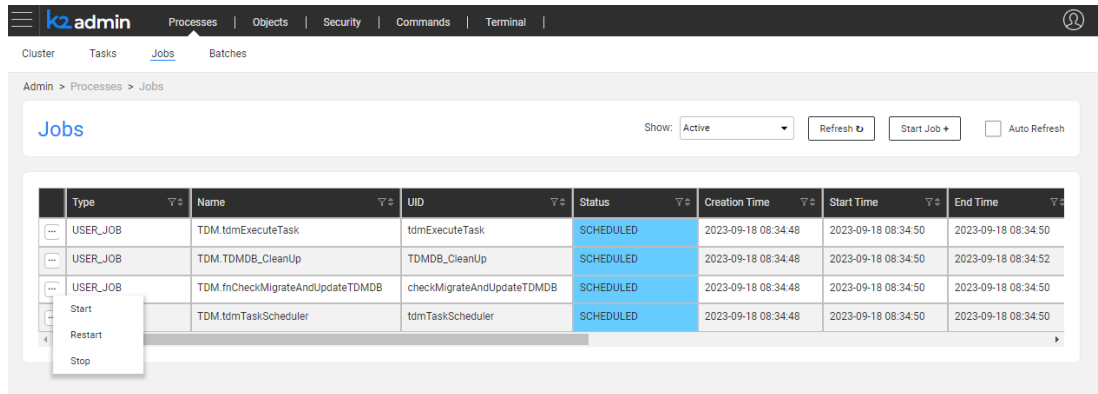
k2admin Processes | Objects | Security | Commands | Terminal |

Cluster Tasks Jobs Batches

Admin > Processes > Jobs

Jobs

Show: Active

Refresh ↻

Start Job +

Auto Refresh

| | Type | Name | UID | Status | Creation Time | Start Time | End Time |
|---|---|---|---|---|---|---|---|
| ... | USER_JOB | TDM.tdmExecuteTask | tdmExecuteTask | SCHEDULED | 2023-09-18 08:34:48 | 2023-09-18 08:34:50 | 2023-09-18 08:34:50 |
| ... | USER_JOB | TDM.TDMDB_CleanUp | TDMDB_CleanUp | SCHEDULED | 2023-09-18 08:34:48 | 2023-09-18 08:34:50 | 2023-09-18 08:34:52 |
| ... | USER_JOB | TDM.fnCheckMigrateAndUpdateTDMDB | checkMigrateAndUpdateTDMDB | SCHEDULED | 2023-09-18 08:34:48 | 2023-09-18 08:34:50 | 2023-09-18 08:34:50 |
| ... | | TDM.tdmTaskScheduler | tdmTaskScheduler | SCHEDULED | 2023-09-18 08:34:48 | 2023-09-18 08:34:50 | 2023-09-18 08:34:50 |

Start
Restart
Stop